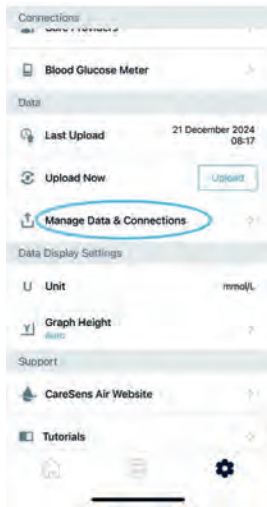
Connections

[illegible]

Blood Glucose Meter

Data

Last Upload 21 December 2024 08:17

Upload Now Upload

Manage Data & Connections

Data Display Settings

Unit mmol/L

Graph Height
Auto

Support

CareSens Air Website

Tutorials